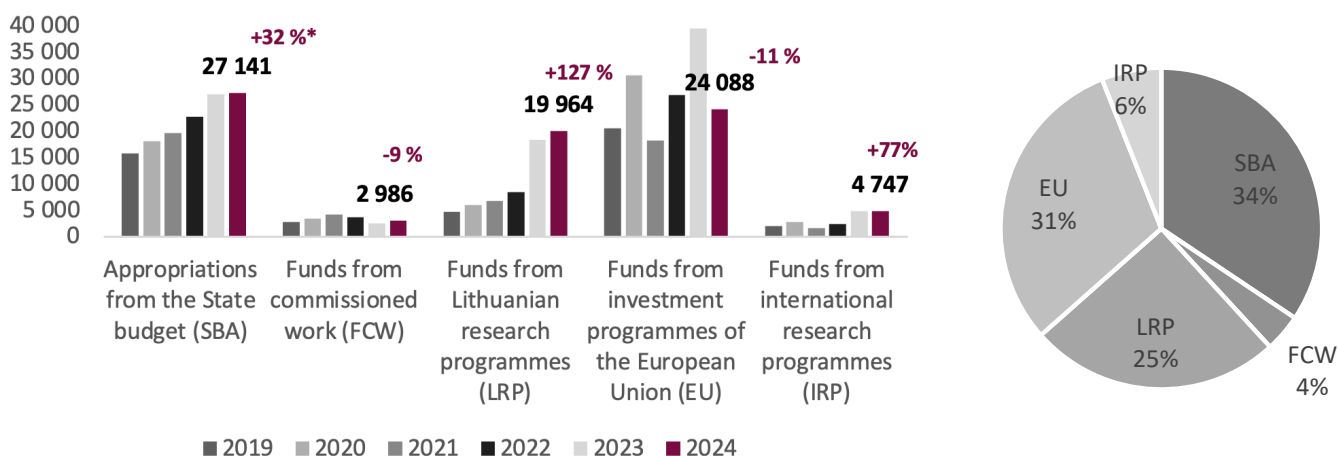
40 000
35 000
30 000
25 000
20 000
15 000
10 000
5 000
0

+32 %*
27 141
-9 %
2 986
+127 %
19 964
24 088
-11 %
+77%
4 747

Appropriations from the State budget (SBA)
Funds from commissioned work (FCW)
Funds from Lithuanian research programmes (LRP)
Funds from investment programmes of the European Union (EU)
Funds from international research programmes (IRP)

2019 2020 2021 2022 2023 2024

IRP 6%
SBA 34%
EU 31%
LRP 25%
FCW 4%